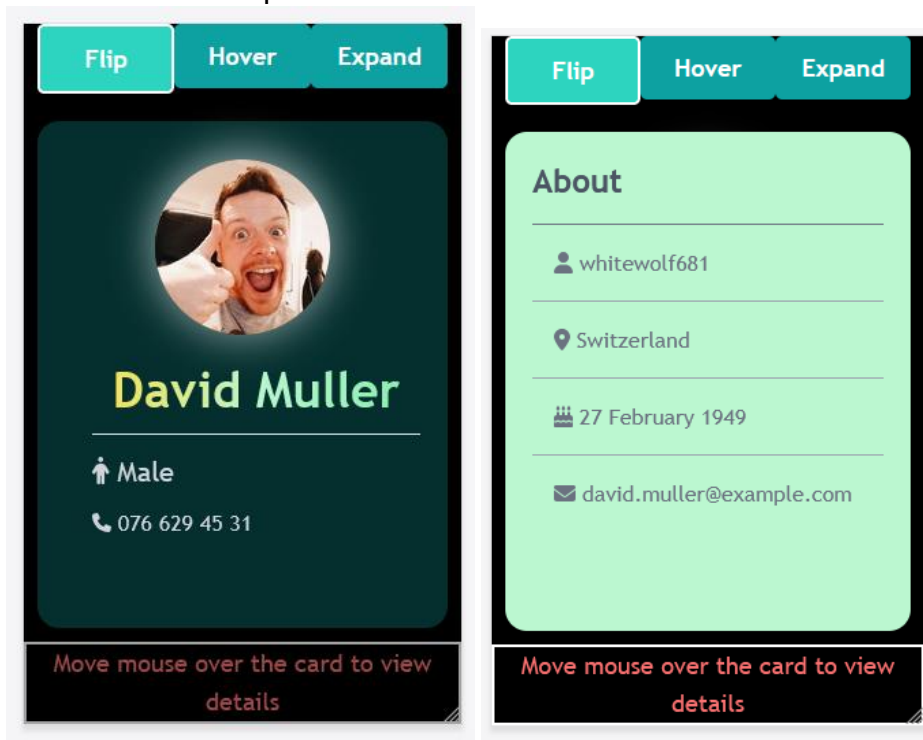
Flip Hover Expand

David Muller

Male

076 629 45 31

Move mouse over the card to view details

Flip Hover Expand

About

whitewolf681

Switzerland

27 February 1949

david.muller@example.com

Move mouse over the card to view details